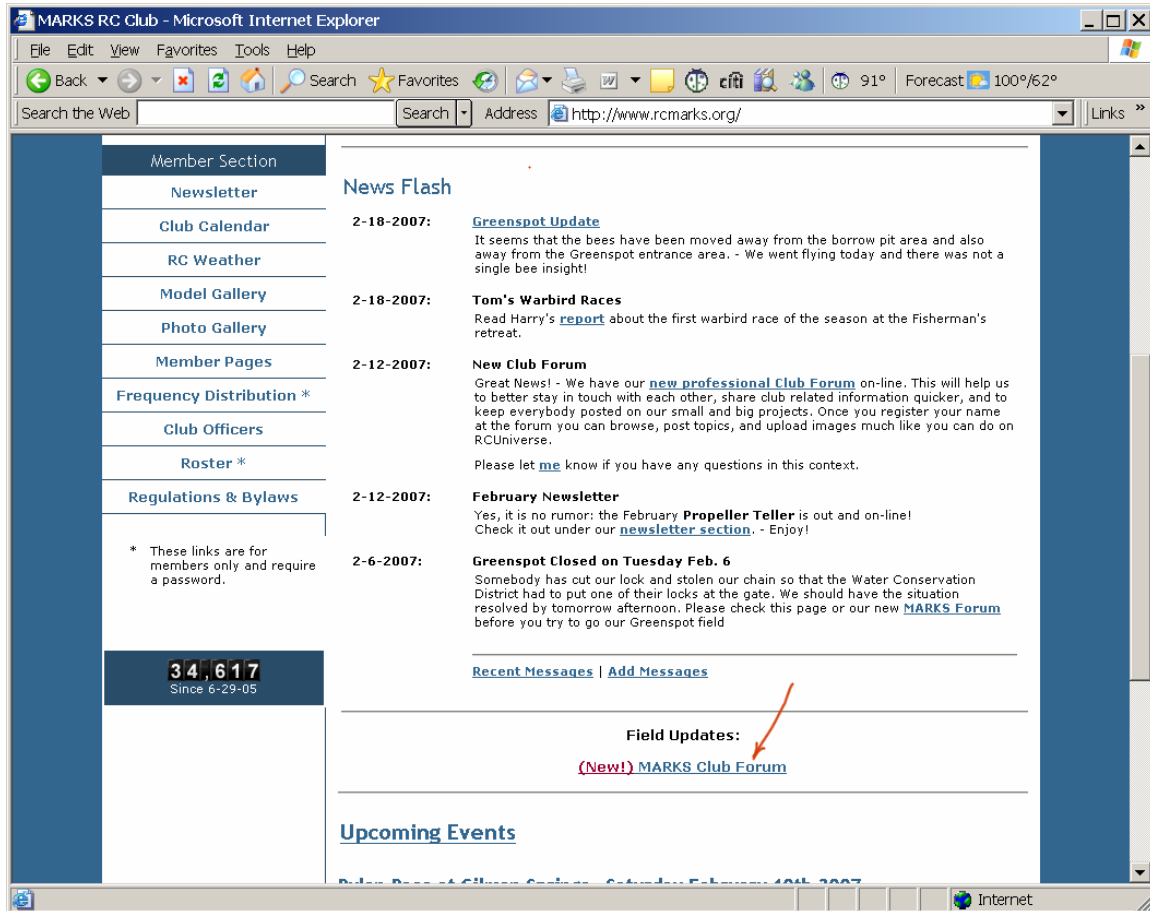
MARKS RC Club - Microsoft Internet Explorer

File Edit View Favorites Tools Help

Back Search Favorites 91° Forecast 100°/62°

Search the Web Search Address http://www.rcmarks.org/ Links

Member Section

Newsletter

Club Calendar

RC Weather

Model Gallery

Photo Gallery

Member Pages

Frequency Distribution *

Club Officers

Roster *

Regulations & Bylaws

* These links are for members only and require a password.

34,617
Since 6-29-05

News Flash

2-18-2007: Greenspot Update
It seems that the bees have been moved away from the borrow pit area and also away from the Greenspot entrance area. - We went flying today and there was not a single bee insight!

2-18-2007: Tom's Warbird Races
Read Harry's report about the first warbird race of the season at the Fisherman's retreat.

2-12-2007: New Club Forum
Great News! - We have our new professional Club Forum on-line. This will help us to better stay in touch with each other, share club related information quicker, and to keep everybody posted on our small and big projects. Once you register your name at the forum you can browse, post topics, and upload images much like you can do on RCUniverse.

Please let me know if you have any questions in this context.

2-12-2007: February Newsletter
Yes, it is no rumor: the February Propeller Teller is out and on-line!
Check it out under our newsletter section. - Enjoy!

2-6-2007: Greenspot Closed on Tuesday Feb. 6
Somebody has cut our lock and stolen our chain so that the Water Conservation District had to put one of their locks at the gate. We should have the situation resolved by tomorrow afternoon. Please check this page or our new MARKS Forum before you try to go our Greenspot field

Recent Messages | Add Messages

Field Updates:

(New!) MARKS Club Forum

Upcoming Events

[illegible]

Internet